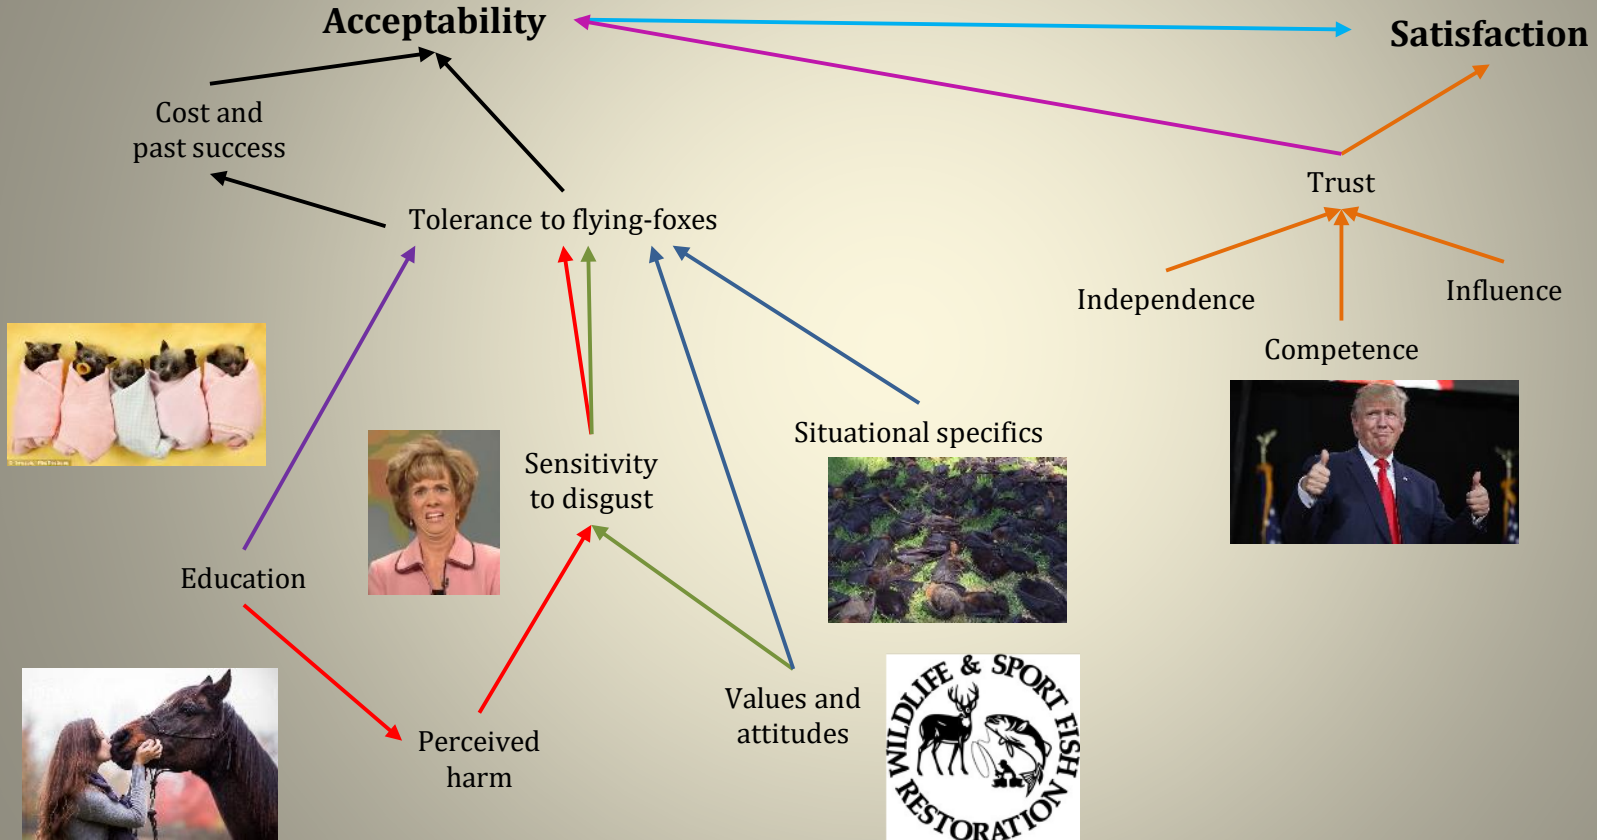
Acceptability

Satisfaction

Cost and past success

Tolerance to flying-foxes

Trust

Independence

Influence

Competence

Situational specifics

Sensitivity to disgust

Education

Values and attitudes

Perceived harm

WILDLIFE & SPORT FISH RESTORATION